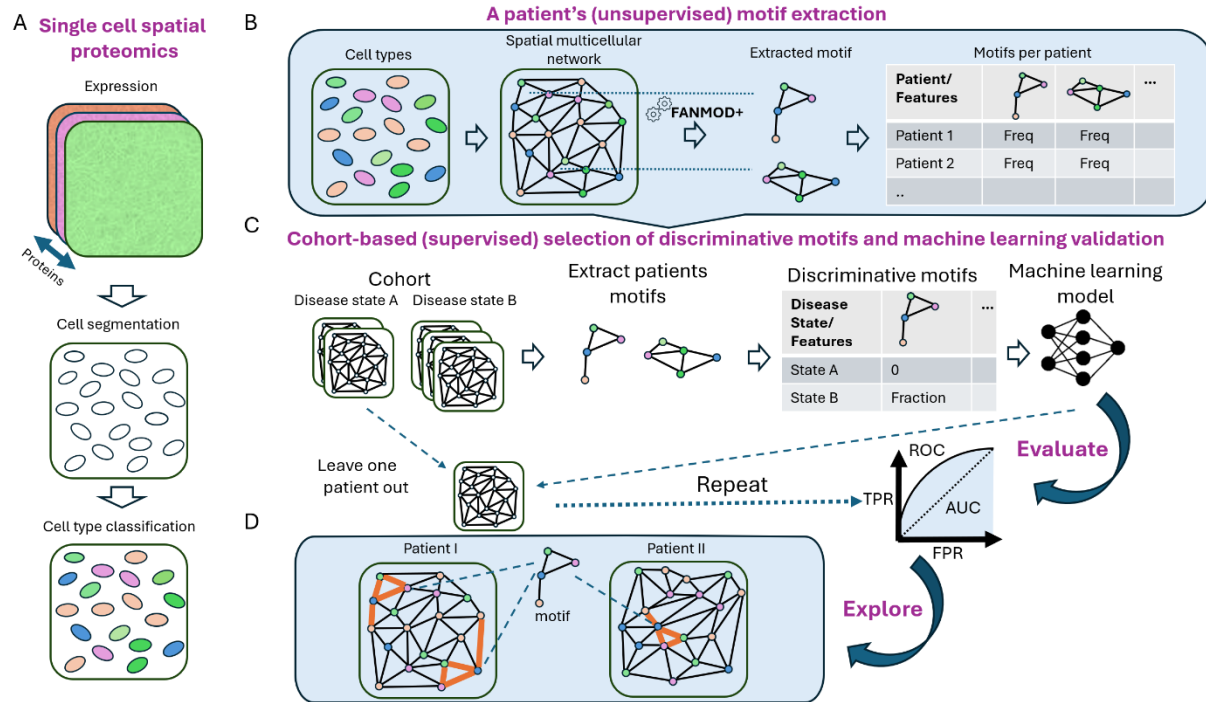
A

Single cell spatial proteomics

Expression

Proteins

Cell segmentation

Cell type classification

B

A patient's (unsupervised) motif extraction

Cell types

Spatial multicellular network

FANMOD+

Extracted motif

Motifs per patient

| Patient/ Features | | | ... |
|---|---|---|---|
| Patient 1 | Freq | Freq | |
| Patient 2 | Freq | Freq | |
| .. | | | |

C

Cohort-based (supervised) selection of discriminative motifs and machine learning validation

Cohort

Disease state A

Disease state B

Extract patients motifs

Discriminative motifs

| Disease State/ Features | | ... |
|---|---|---|
| State A | 0 | |
| State B | Fraction | |

Machine learning model

Evaluate

Leave one patient out

Repeat

ROC

TPR

AUC

FPR

D

Patient I

motif

Patient II

Explore